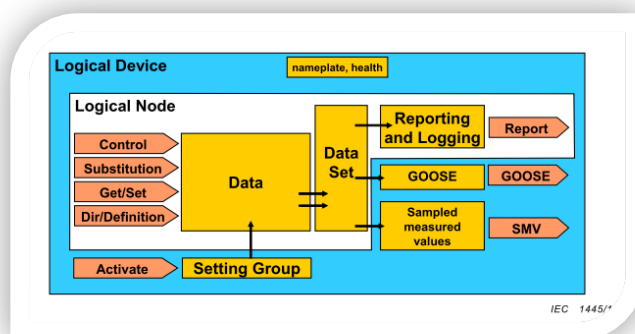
Logical Device

nameplate, health

Logical Node

Control

Substitution

Get/Set

Dir/Definition

Data

Data Set

Reporting and Logging

Report

GOOSE

GOOSE

Sampled measured values

SMV

Activate

Setting Group

IEC 1445/*